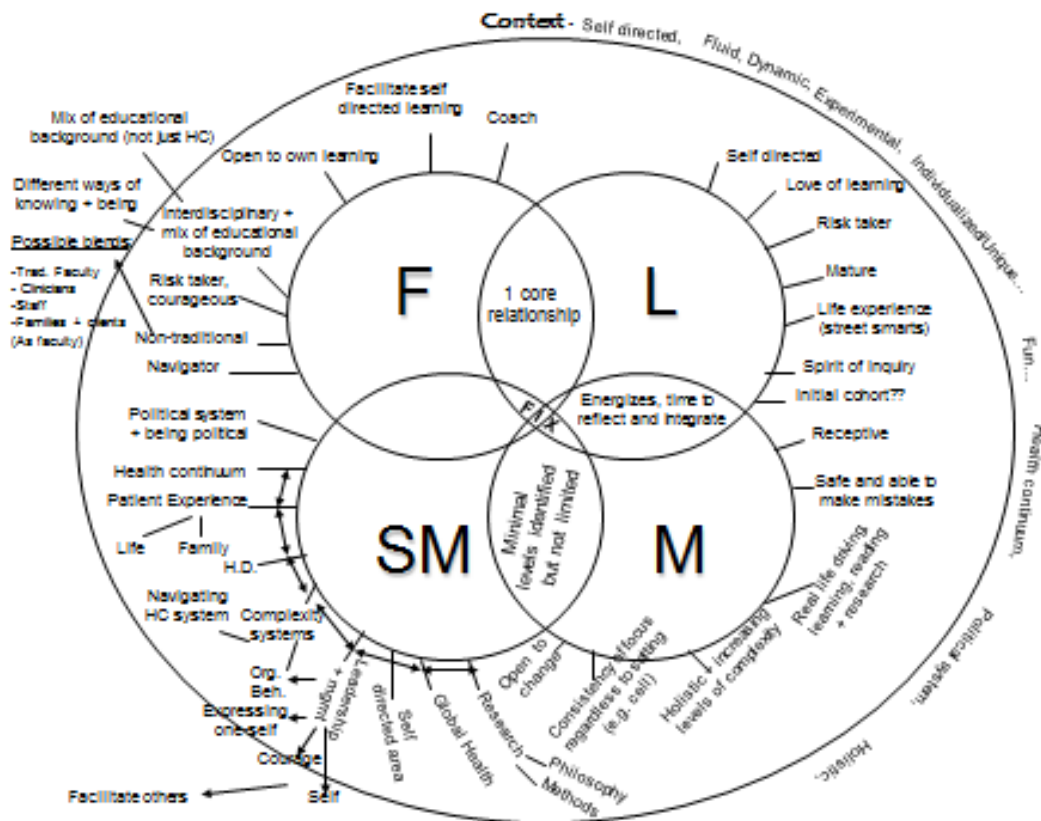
Context - Self directed, Fluid, Dynamic, Experimental, Individualized/Unique... Fun... Health continuum, Political system, Holistic

Facilitate self directed learning

Coach

Mix of educational background (not just HC)

Open to own learning

Different ways of knowing + being

Interdisciplinary + mix of educational background

Possible blends:
-Trad. Faculty
- Clinicians
-Staff
-Families + clients (As faculty)

Risk taker, courageous

Non-traditional

Navigator

F

1 core relationship

L

Self directed

Love of learning

Risk taker

Mature

Life experience (street smarts)

Spirit of inquiry

Initial cohort??

F/X

Energizes, time to reflect and integrate

Political system + being political

Health continuum

Patient Experience

Life

Family

H.D.

Navigating HC system

Complexity systems

Org. Beh.

Expressing oneself

Courage

Facilitate others

Self

SM

Minimal levels identified but not limited

M

Receptive

Safe and able to make mistakes

Real life doing learning, reading + research

Holistic increasing levels of complexity

Consistency of focus regardless to setting (e.g. cell)

Open to change

Leadership + mgmt

Self directed area

Global Health

Research

Philosophy

Methods